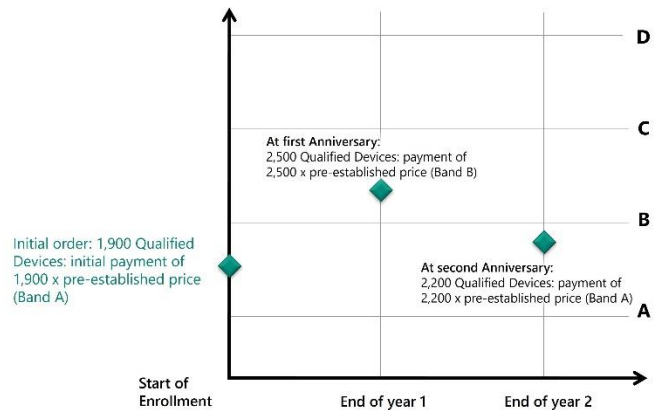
D

C

At first Anniversary:
2,500 Qualified Devices: payment of 2,500 x pre-established price (Band B)

B

Initial order: 1,900 Qualified Devices: initial payment of 1,900 x pre-established price (Band A)

At second Anniversary:
2,200 Qualified Devices: payment of 2,200 x pre-established price (Band A)

A

Start of Enrollment

End of year 1

End of year 2